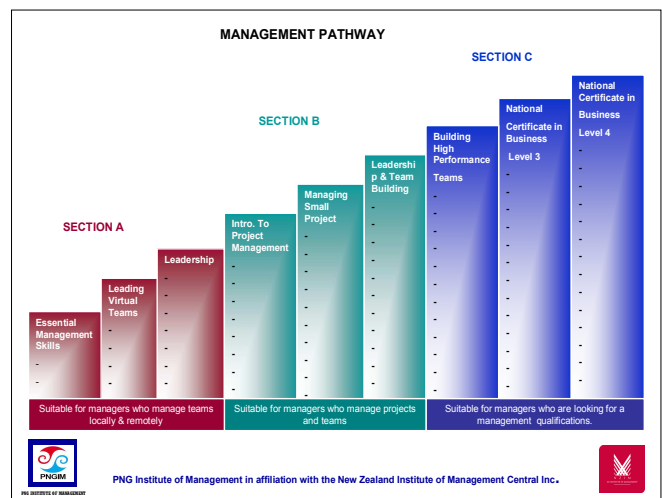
MANAGEMENT PATHWAY

SECTION C

SECTION B

SECTION A

Essential Management Skills
-
-

Leading Virtual Teams
-
-
-
-

Leadership
-
-
-
-
-
-
-
-

Intro. To Project Management
-
-
-
-
-
-
-
-
-

Managing Small Project
-
-
-
-
-
-
-
-
-
-
-

Leadership & Team Building
-
-
-
-
-
-
-
-
-
-
-

Building High Performance Teams
-
-
-
-
-
-
-
-
-
-
-
-

National Certificate in Business Level 3
-
-
-
-
-
-
-
-
-
-
-
-

National Certificate in Business Level 4
-
-
-
-
-
-
-
-
-
-
-
-
-
-

| Suitable for managers who manage teams locally & remotely | Suitable for managers who manage projects and teams | Suitable for managers who are looking for a management qualifications. |
|---|---|---|

PNGIM
PNG INSTITUTE OF MANAGEMENT

PNG Institute of Management in affiliation with the New Zealand Institute of Management Central Inc.